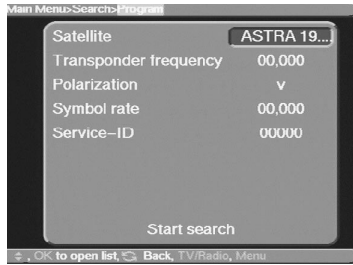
Main Menu>Search>Program

| Satellite | ASTRA 19... |
|---|---|
| Transponder frequency | 00,000 |
| Polarization | v |
| Symbol rate | 00,000 |
| Service-ID | 00000 |

Start search

, OK to open list, Back, TV/Radio, Menu